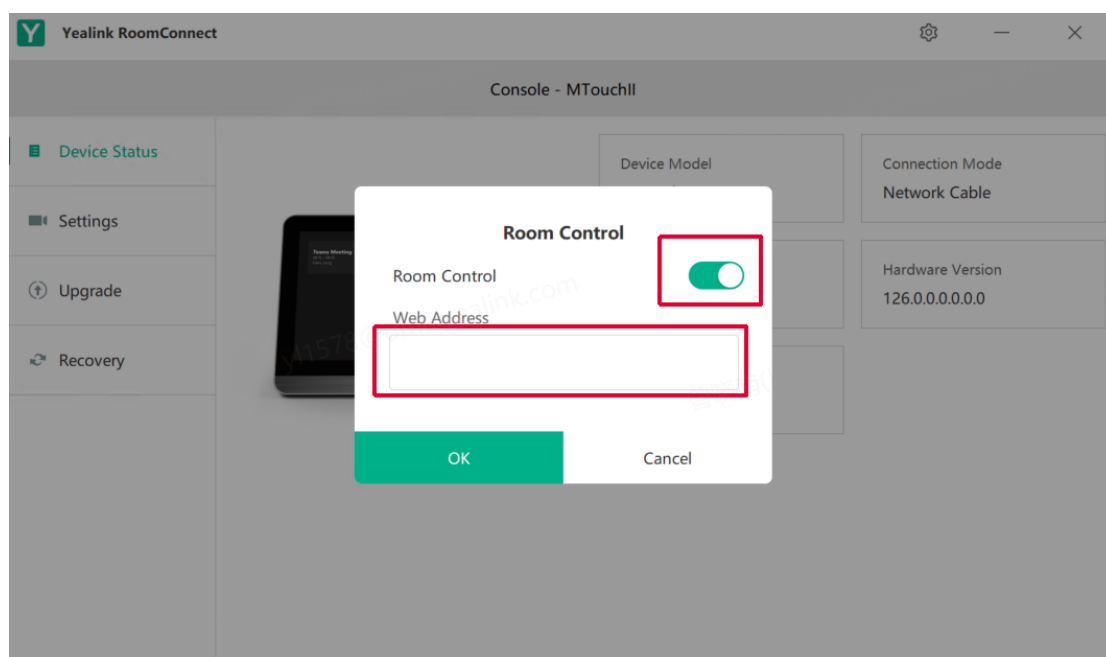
Y Yealink RoomConnect

Console - MTouchII

Device Status

Settings

Upgrade

Recovery

Device Model

Connection Mode
Network Cable

Hardware Version
126.0.0.0.0.0.0

Teams Meeting

Room Control

Room Control

Web Address

OK

Cancel